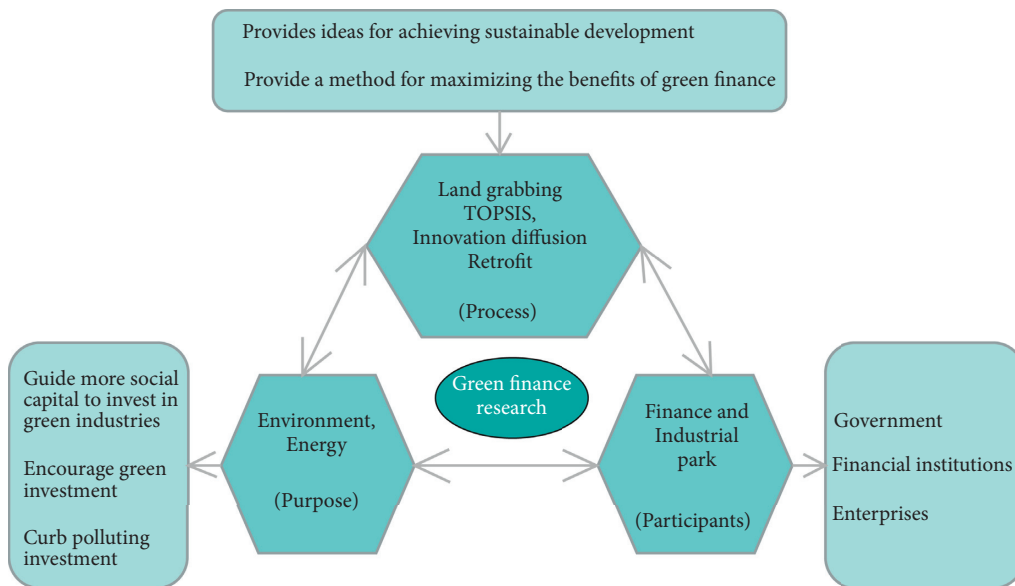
Provides ideas for achieving sustainable development

Provide a method for maximizing the benefits of green finance

Land grabbing
TOPSIS,
Innovation diffusion
Retrofit

(Process)

Guide more social capital to invest in green industries

Encourage green investment

Curb polluting investment

Environment, Energy

(Purpose)

Green finance research

Finance and Industrial park

(Participants)

Government

Financial institutions

Enterprises